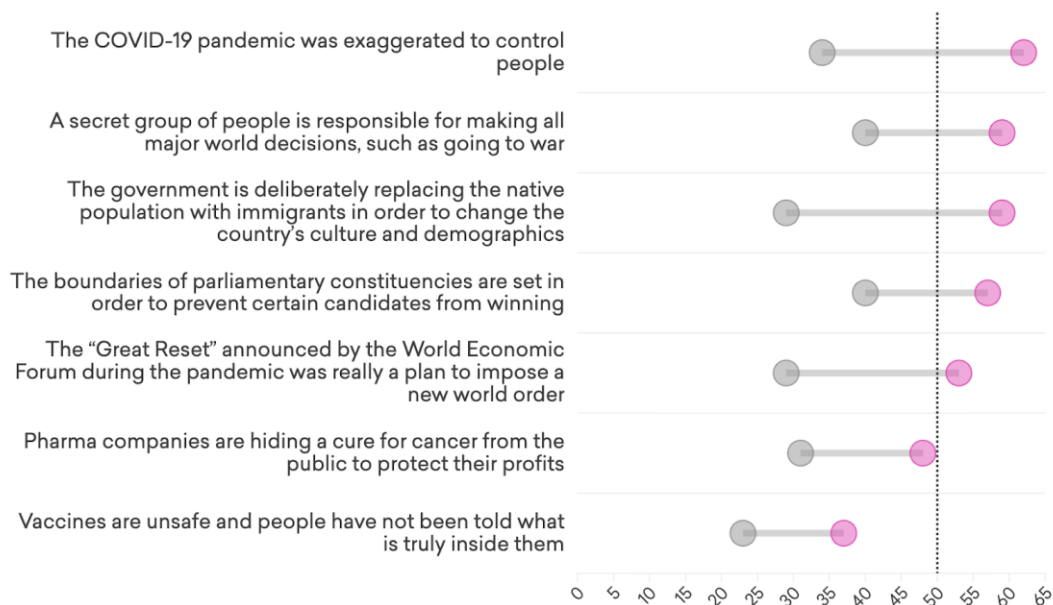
The COVID-19 pandemic was exaggerated to control people

A secret group of people is responsible for making all major world decisions, such as going to war

The government is deliberately replacing the native population with immigrants in order to change the country's culture and demographics

The boundaries of parliamentary constituencies are set in order to prevent certain candidates from winning

The "Great Reset" announced by the World Economic Forum during the pandemic was really a plan to impose a new world order

Pharma companies are hiding a cure for cancer from the public to protect their profits

Vaccines are unsafe and people have not been told what is truly inside them

0 5 10 15 20 25 30 35 40 45 50 55 60 65